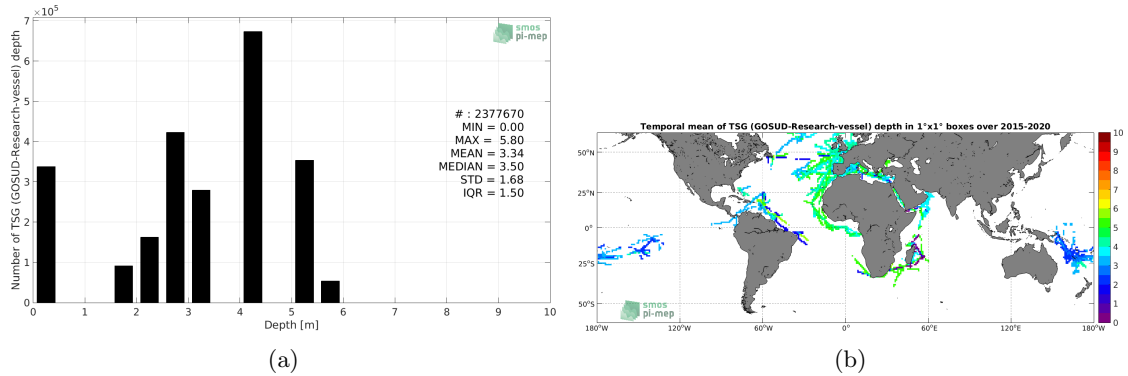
$\times 10^5$

smos pi-mep

Number of TSG (GOSUD-Research-vessel) depth

7
6
5
4
3
2
1
0

# : 2377670
MIN = 0.00
MAX = 5.80
MEAN = 3.34
MEDIAN = 3.50
STD = 1.68
IQR = 1.50

0 1 2 3 4 5 6 7 8 9 10
Depth [m]

(a)

Temporal mean of TSG (GOSUD-Research-vessel) depth in 1°x1° boxes over 2015-2020

50°N
25°N
0°
25°S
50°S

180°W 120°W 60°W 0° 60°E 120°E 180°W

10
9
8
7
6
5
4
3
2
1
0

smos pi-mep

(b)